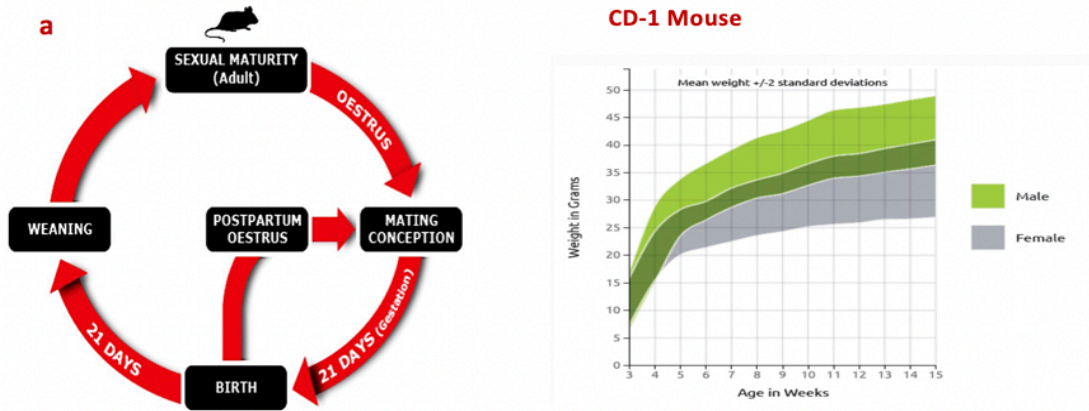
a

SEXUAL MATURITY (Adult)

OESTRUS

MATING CONCEPTION

POSTPARTUM OESTRUS

WEANING

21 DAYS (Gestation)

BIRTH

21 DAYS

CD-1 Mouse

Mean weight +/-2 standard deviations

Weight in Grams

50
45
40
35
30
25
20
15
10
5
0

3 4 5 6 7 8 9 10 11 12 13 14 15

Age in Weeks

Male

Female